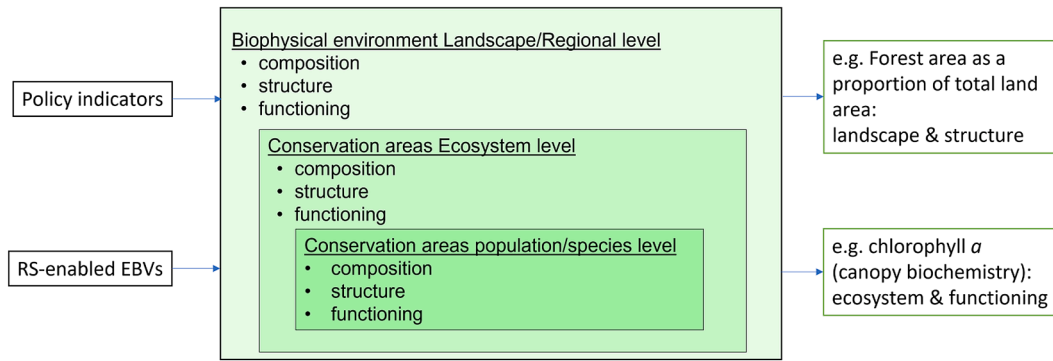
Policy indicators

RS-enabled EBVs

Biophysical environment Landscape/Regional level
- composition
- structure
- functioning

Conservation areas Ecosystem level
- composition
- structure
- functioning

Conservation areas population/species level
- composition
- structure
- functioning

e.g. Forest area as a proportion of total land area: landscape & structure

e.g. chlorophyll *a* (canopy biochemistry): ecosystem & functioning